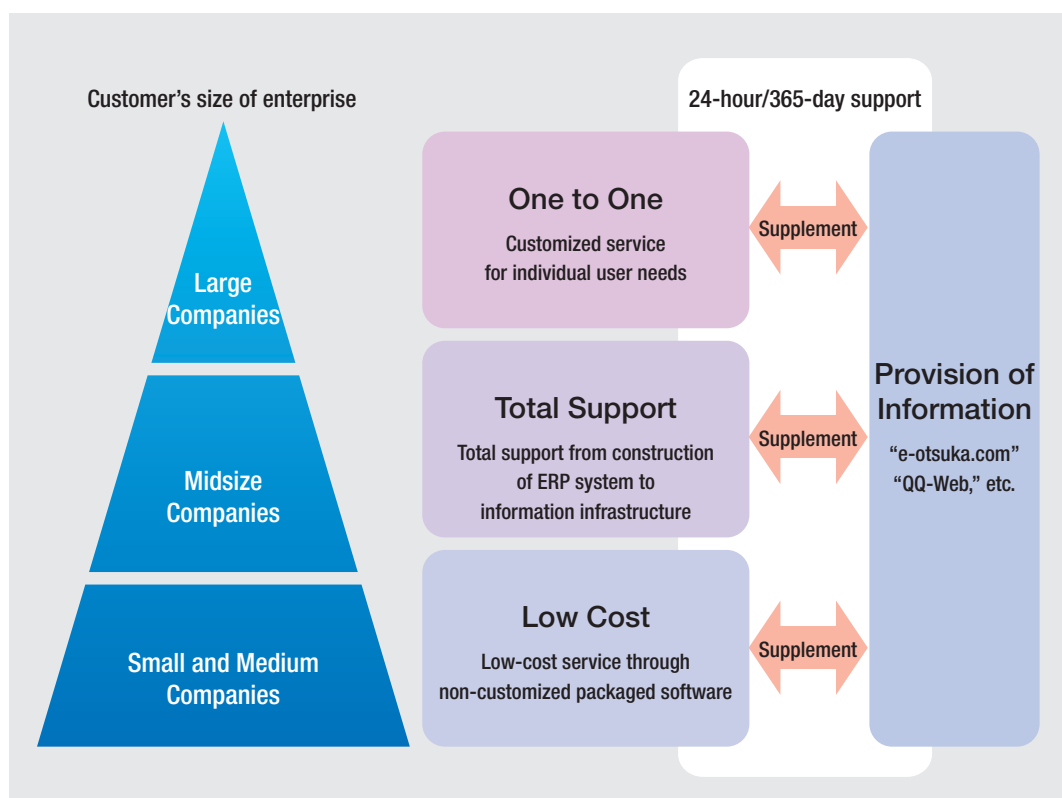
Customer’s size of enterprise

24-hour/365-day support

Large Companies

Midsize Companies

Small and Medium Companies

One to One

Customized service for individual user needs

Supplement

Total Support

Total support from construction of ERP system to information infrastructure

Supplement

Low Cost

Low-cost service through non-customized packaged software

Supplement

Provision of Information

“e-otsuka.com” “QQ-Web,” etc.